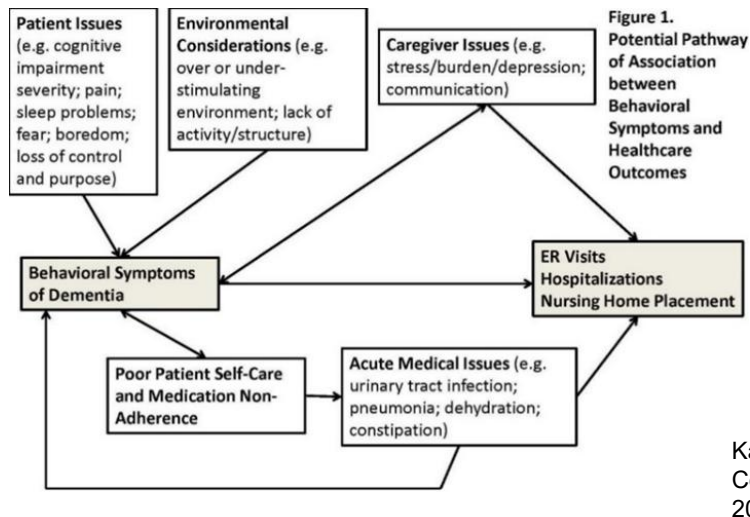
Patient Issues (e.g. cognitive impairment severity; pain; sleep problems; fear; boredom; loss of control and purpose)

Environmental Considerations (e.g. over or under-stimulating environment; lack of activity/structure)

Caregiver Issues (e.g. stress/burden/depression; communication)

Figure 1. Potential Pathway of Association between Behavioral Symptoms and Healthcare Outcomes

Behavioral Symptoms of Dementia

ER Visits
Hospitalizations
Nursing Home Placement

Poor Patient Self-Care and Medication Non-Adherence

Acute Medical Issues (e.g. urinary tract infection; pneumonia; dehydration; constipation)

Ka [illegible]
C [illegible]
20 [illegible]